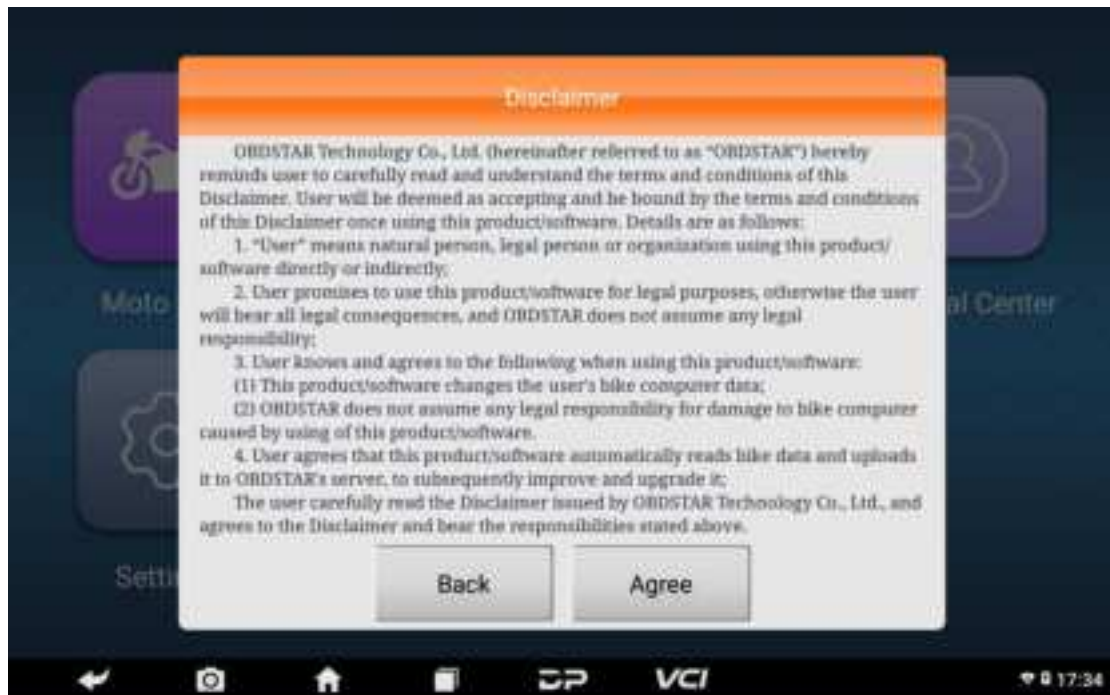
Disclaimer

OBDSTAR Technology Co., Ltd. (hereinafter referred to as "OBDSTAR") hereby reminds user to carefully read and understand the terms and conditions of this Disclaimer. User will be deemed as accepting and be bound by the terms and conditions of this Disclaimer once using this product/software. Details are as follows:

1. "User" means natural person, legal person or organization using this product/software directly or indirectly;

2. User promises to use this product/software for legal purposes, otherwise the user will bear all legal consequences, and OBDSTAR does not assume any legal responsibility;

3. User knows and agrees to the following when using this product/software:

(1) This product/software changes the user's bike computer data;

(2) OBDSTAR does not assume any legal responsibility for damage to bike computer caused by using of this product/software.

4. User agrees that this product/software automatically reads bike data and uploads it to OBDSTAR's server, to subsequently improve and upgrade it;

The user carefully read the Disclaimer issued by OBDSTAR Technology Co., Ltd., and agrees to the Disclaimer and bear the responsibilities stated above.

Back

Agree

Moto

al Center

Setti

VCI

17:34